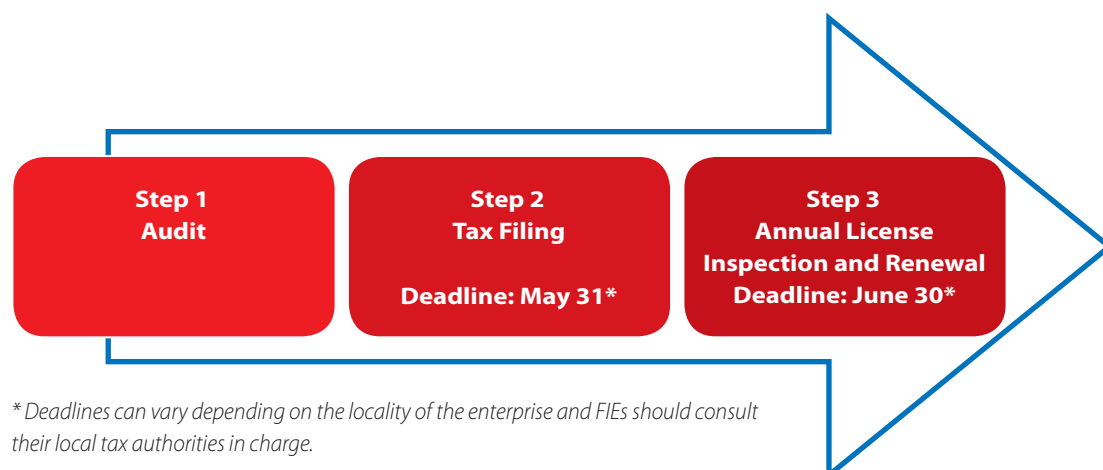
Step 1
Audit

Step 2
Tax Filing

Deadline: May 31*

Step 3
Annual License
Inspection and Renewal
Deadline: June 30*

* Deadlines can vary depending on the locality of the enterprise and FIEs should consult their local tax authorities in charge.